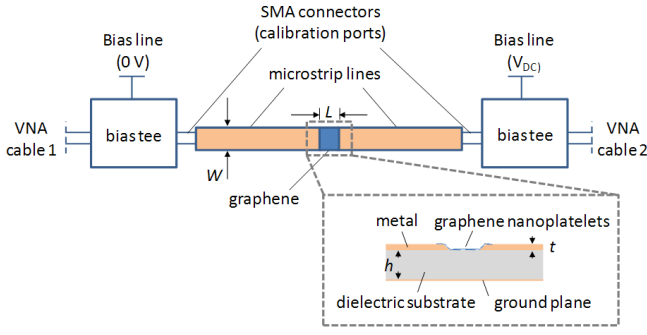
SMA connectors (calibration ports)

Bias line (0 V)

Bias line (V$_{DC}$)

microstrip lines

VNA cable 1

bias tee

L

biastee

VNA cable 2

W

graphene

metal

graphene nanoplatelets

t

h

dielectric substrate

ground plane